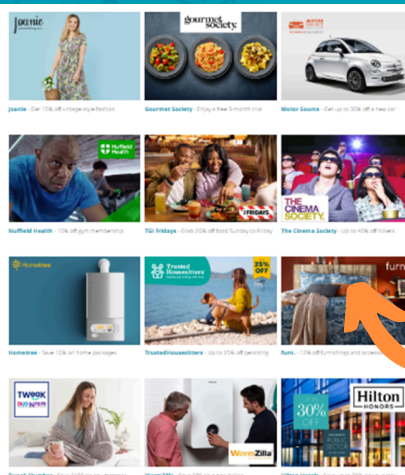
Joanie

Joanie - Get 15% off vintage-style fashion

gourmet society

Gourmet Society - Enjoy a free 3-month trial

Motor Source

Motor Source - Get up to 30% off a new car

Nuffield Health

Nuffield Health - 10% off gym membership

TGI Fridays

TGI Fridays - Grab 20% off food Sunday to Friday

THE CINEMA SOCIETY

The Cinema Society - Up to 40% off tickets

Homeserve

Homeserve - Save 10% on home packages

Trusted Housesitters

25% OFF

TrustedHousesitters - Up to 25% off petsitting

furn

furn. - 10% off furnishings and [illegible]

TWEAK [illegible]

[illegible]

WarmZilla

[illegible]

30% OFF

Hilton HONORS

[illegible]